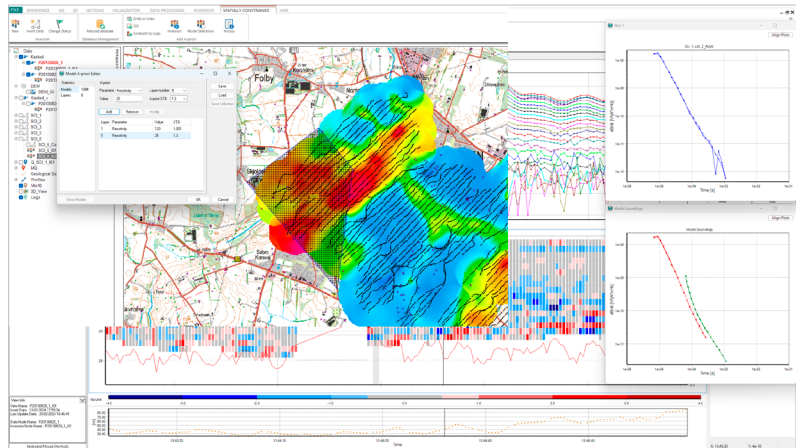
TEM WORKSPACE AEM MAG SECTIONS VALIDATION DATA PROCESSING INVERSION SPATIALLY CONSTRAINED

New Invert Data Change Status
Inversion
Reload selected
Database Management
Grids on lines
Grid
Contour my Logs
Inversion Model Selections History
Add A-priori

Data
Raebel
Model A-priori Editor
Statistics
Models 1598
Layers 6
A-priori
Parameter Resistivity
Layer number 1
Value 20
A-priori STD 1.3
Add Remove Invert
Layer Parameter Value STD
1 Resistivity 120 1.020
2 Resistivity 20 1.3
Save
Load
Save Selection
Show Model OK Cancel
Folby
Skjoldelev
Sabro
Geological
Profiles
3D View
Logs
View Info
Plot 1
Align Plots
Ch. 1, Lid_2_Rock
Time [s]
Model Soundings
Align Plots
Model Soundings
Time [s]